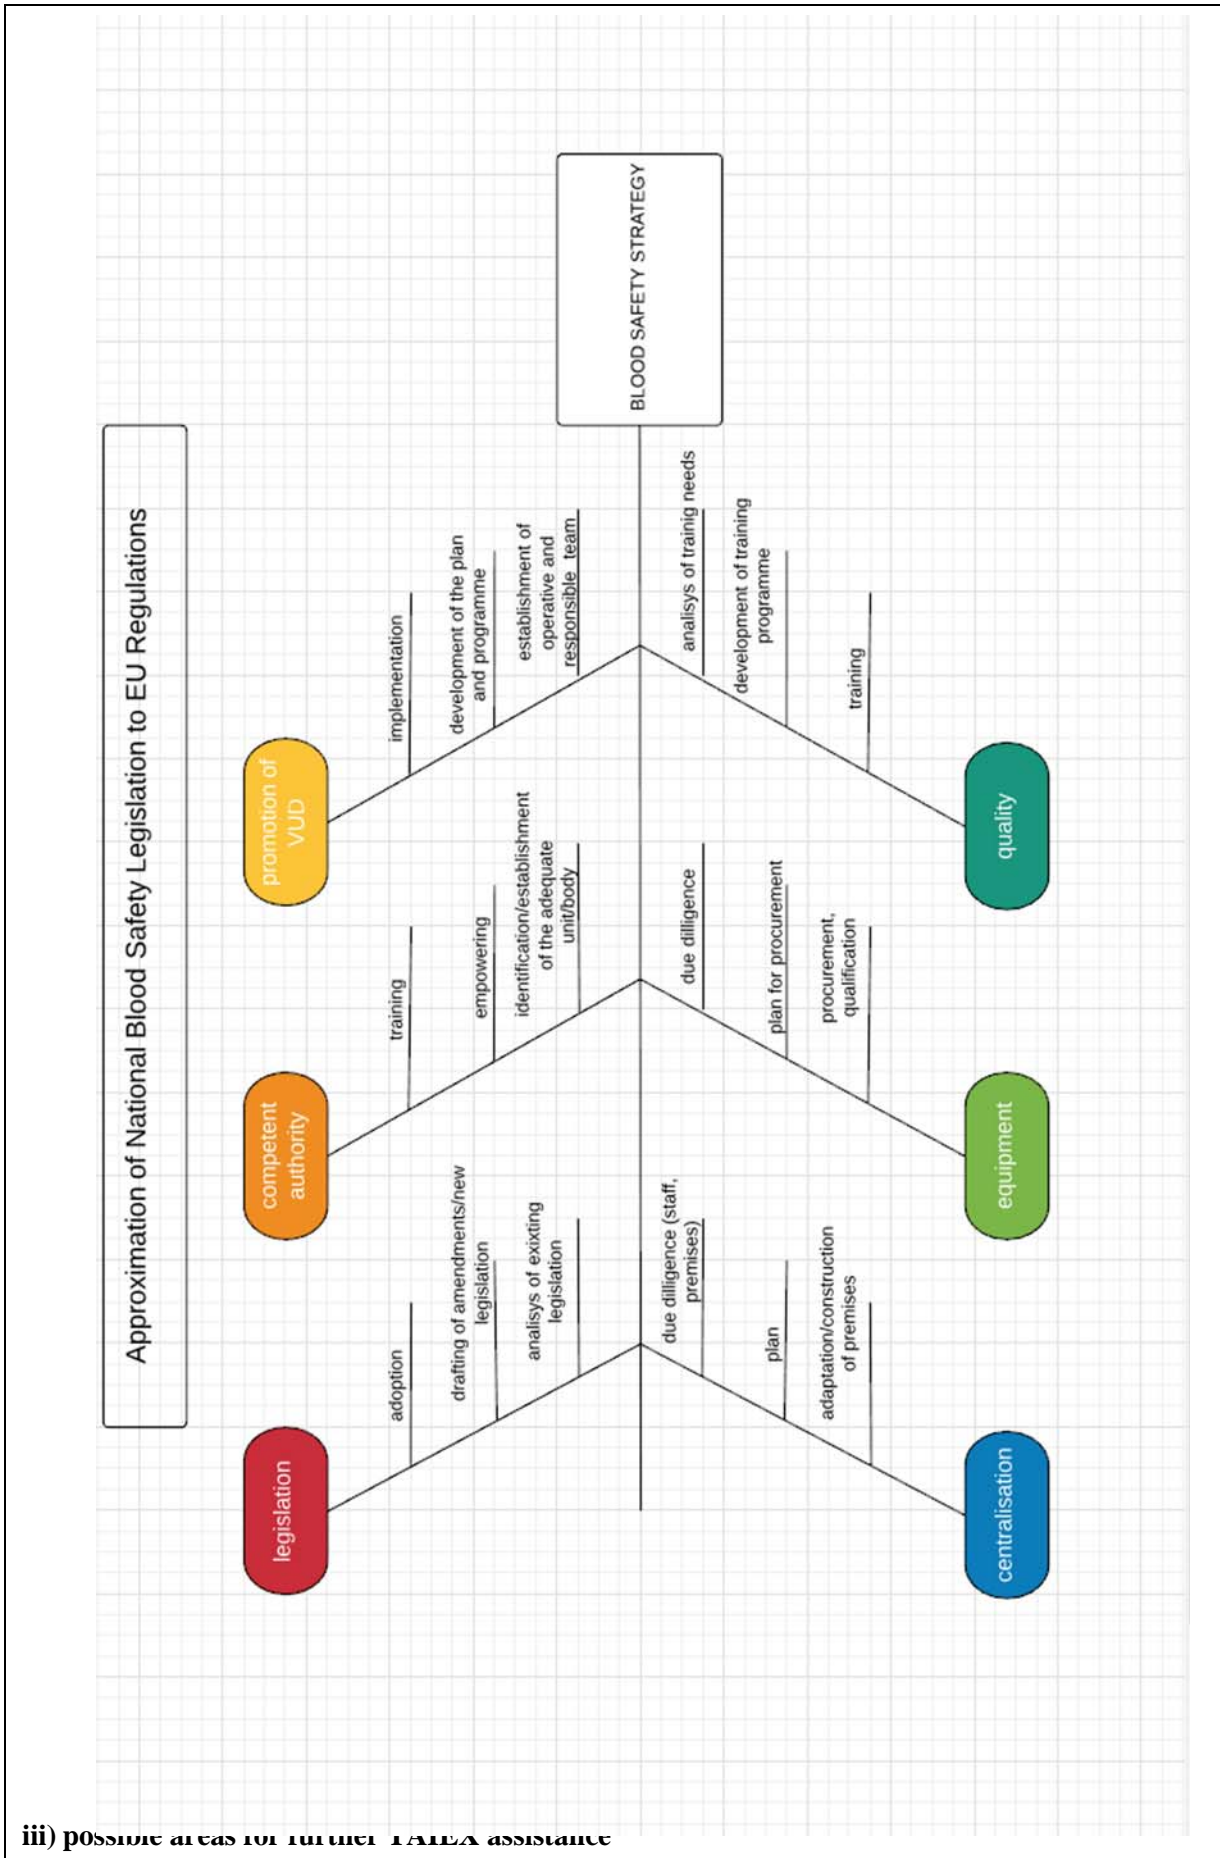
Approximation of National Blood Safety Legislation to EU Regulations

BLOOD SAFETY STRATEGY

legislation

adoption

drafting of amendments/new legislation

analisys of exixting legislation

competent authority

training

empowering

identification/establishment of the adequate unit/body

promotion of VUD

implementation

development of the plan and programme

establishment of operative and responsible team

centralisation

due dilligence (staff, premises)

plan

adaptation/construction of premises

equipment

due dilligence

plan for procurement

procurement, qualification

quality

analisys of trainig needs

development of training programme

training

iii) possible areas for further TAIEX assistance